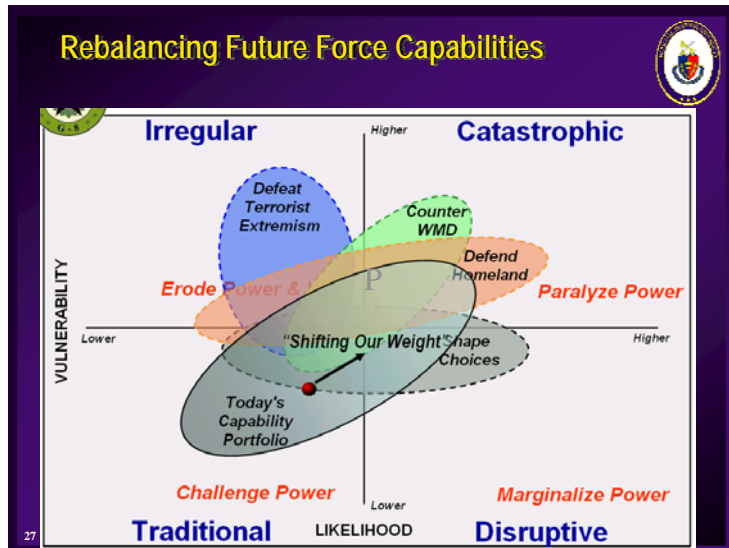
Rebalancing Future Force Capabilities

G-8

Irregular

Higher

Catastrophic

Defeat Terrorist Extremism

Counter WMD

Defend Homeland

VULNERABILITY

Erode Power &

P

Paralyze Power

Lower

Higher

"Shifting Our Weight"

Shape Choices

Today's Capability Portfolio

Challenge Power

Lower

Marginalize Power

27

Traditional

LIKELIHOOD

Disruptive